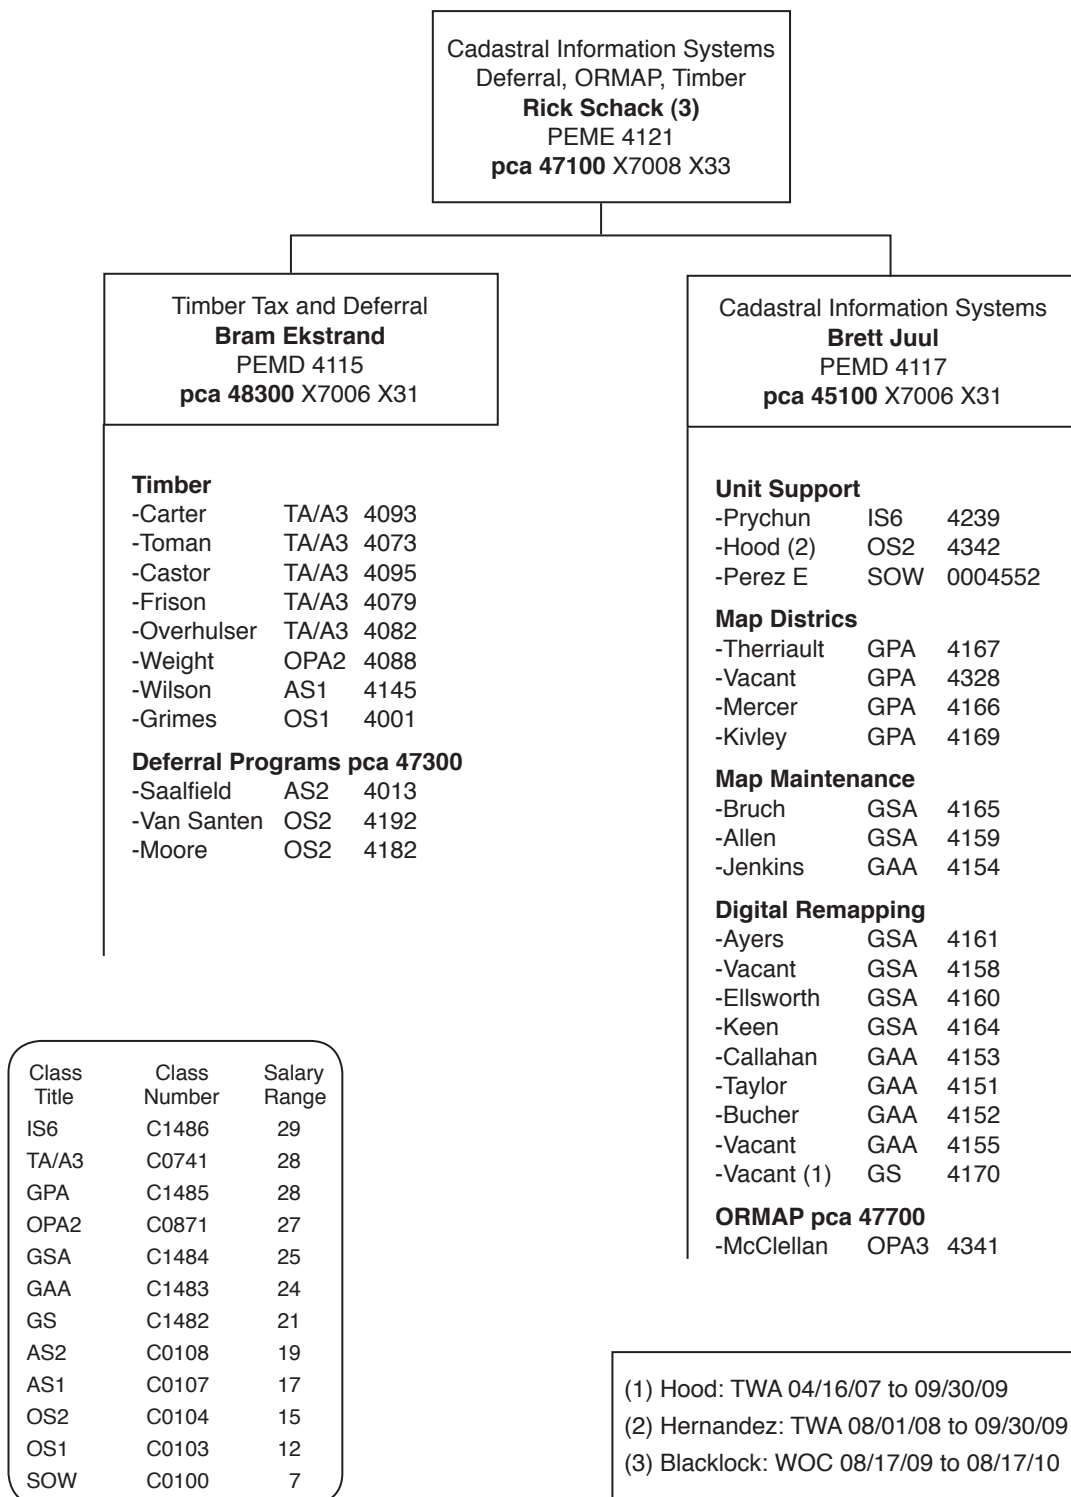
Cadastral Information Systems
Deferral, ORMAP, Timber
**Rick Schack (3)**
PEME 4121
**pca 47100** X7008 X33

Timber Tax and Deferral
**Bram Ekstrand**
PEMD 4115
**pca 48300** X7006 X31

**Timber**
-Carter TA/A3 4093
-Toman TA/A3 4073
-Castor TA/A3 4095
-Frison TA/A3 4079
-Overhulser TA/A3 4082
-Weight OPA2 4088
-Wilson AS1 4145
-Grimes OS1 4001

**Deferral Programs pca 47300**
-Saalfield AS2 4013
-Van Santen OS2 4192
-Moore OS2 4182

Cadastral Information Systems
**Brett Juul**
PEMD 4117
**pca 45100** X7006 X31

**Unit Support**
-Prychun IS6 4239
-Hood (2) OS2 4342
-Perez E SOW 0004552

**Map Districs**
-Therriault GPA 4167
-Vacant GPA 4328
-Mercer GPA 4166
-Kivley GPA 4169

**Map Maintenance**
-Bruch GSA 4165
-Allen GSA 4159
-Jenkins GAA 4154

**Digital Remapping**
-Ayers GSA 4161
-Vacant GSA 4158
-Ellsworth GSA 4160
-Keen GSA 4164
-Callahan GAA 4153
-Taylor GAA 4151
-Bucher GAA 4152
-Vacant GAA 4155
-Vacant (1) GS 4170

**ORMAP pca 47700**
-McClellan OPA3 4341

| Class Title | Class Number | Salary Range |
|---|---|---|
| IS6 | C1486 | 29 |
| TA/A3 | C0741 | 28 |
| GPA | C1485 | 28 |
| OPA2 | C0871 | 27 |
| GSA | C1484 | 25 |
| GAA | C1483 | 24 |
| GS | C1482 | 21 |
| AS2 | C0108 | 19 |
| AS1 | C0107 | 17 |
| OS2 | C0104 | 15 |
| OS1 | C0103 | 12 |
| SOW | C0100 | 7 |

(1) Hood: TWA 04/16/07 to 09/30/09
(2) Hernandez: TWA 08/01/08 to 09/30/09
(3) Blacklock: WOC 08/17/09 to 08/17/10